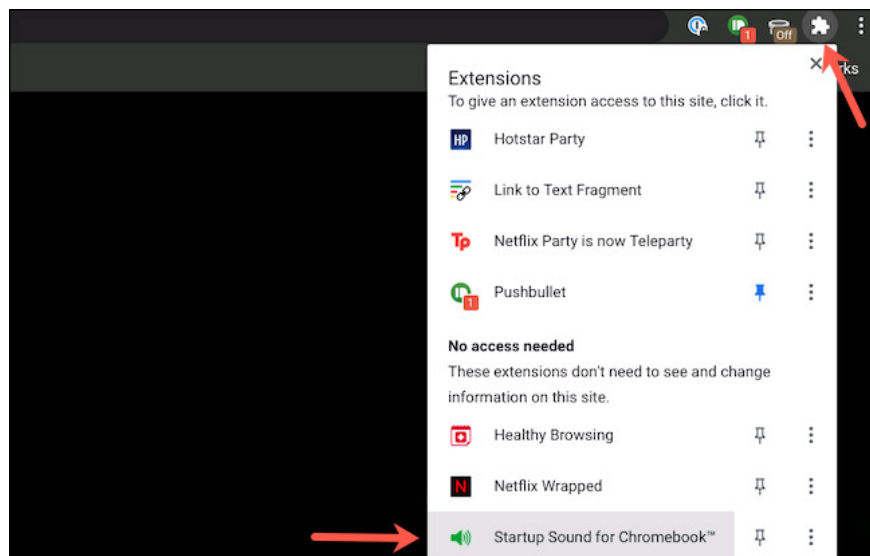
1 Off

rks

Extensions
To give an extension access to this site, click it.

HP Hotstar Party

Link to Text Fragment

Tp Netflix Party is now Teleparty

1 Pushbullet

No access needed
These extensions don't need to see and change information on this site.

Healthy Browsing

N Netflix Wrapped

Startup Sound for Chromebook™